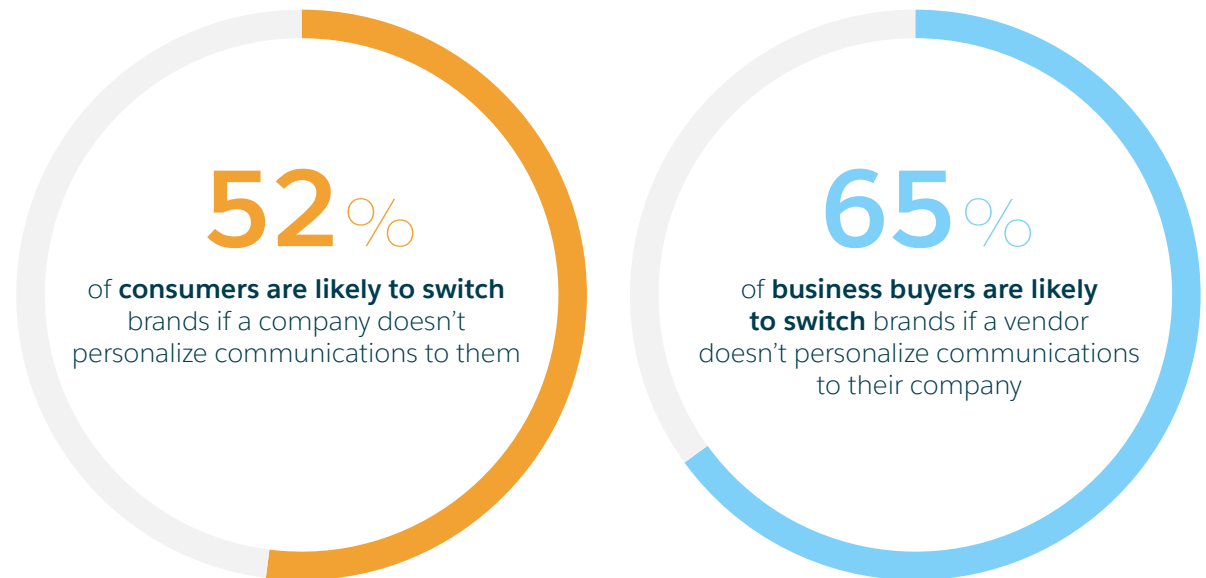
52%

of consumers are likely to switch brands if a company doesn’t personalize communications to them

65%

of business buyers are likely to switch brands if a vendor doesn’t personalize communications to their company